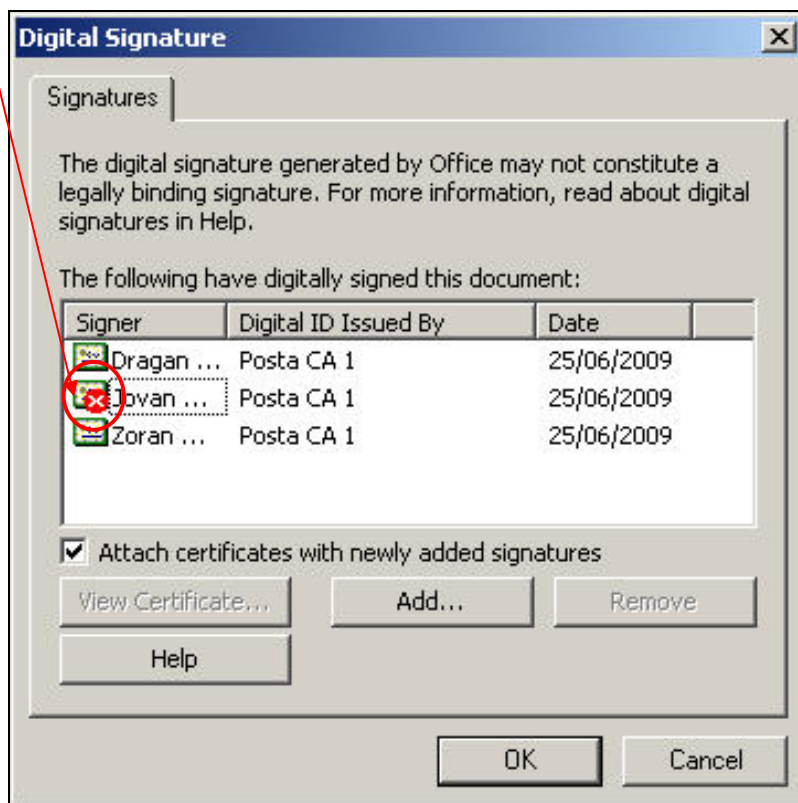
Digital Signature

Signatures

The digital signature generated by Office may not constitute a legally binding signature. For more information, read about digital signatures in Help.

The following have digitally signed this document:

| Signer | Digital ID Issued By | Date |
|---|---|---|
| Dragan ... | Posta CA 1 | 25/06/2009 |
| Jovan ... | Posta CA 1 | 25/06/2009 |
| Zoran ... | Posta CA 1 | 25/06/2009 |

Attach certificates with newly added signatures

View Certificate... Add... Remove

Help

OK Cancel